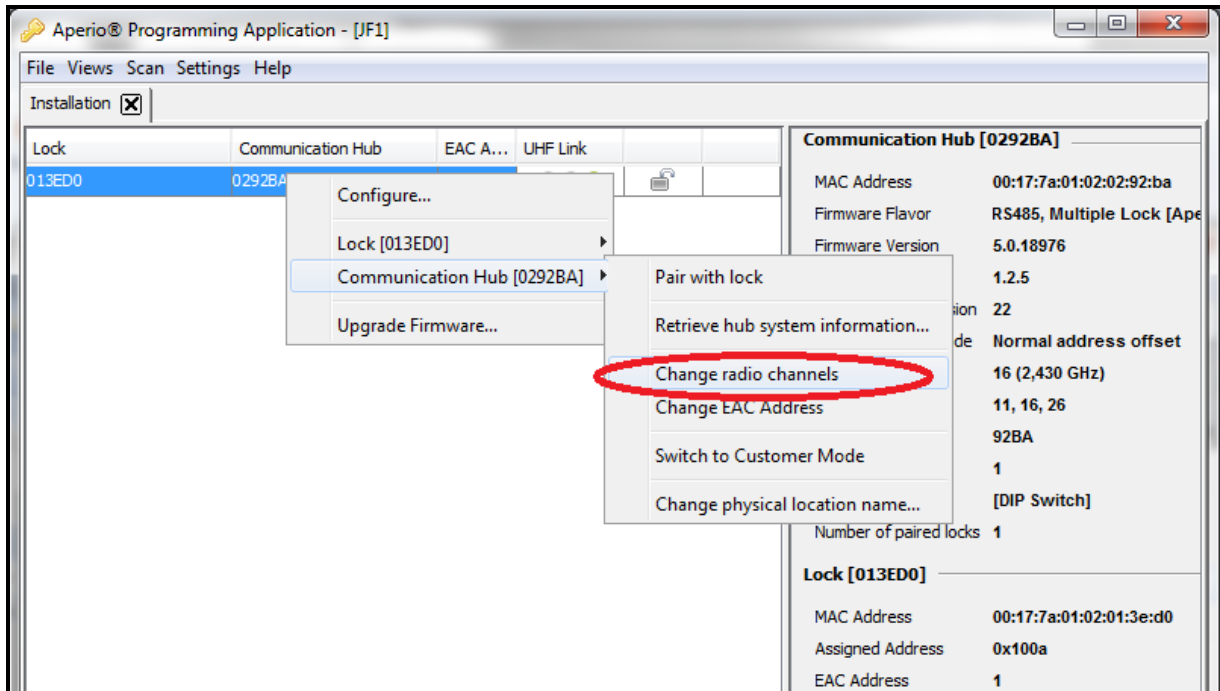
Aperio® Programming Application - [JF1]

File Views Scan Settings Help

Installation

| Lock | Communication Hub | EAC A... | UHF Link |
|---|---|---|---|
| 013ED0 | 0292BA | | |

Configure...

Lock [013ED0]

Communication Hub [0292BA]

Upgrade Firmware...

Pair with lock

Retrieve hub system information...

Change radio channels

Change EAC Address

Switch to Customer Mode

Change physical location name...

Communication Hub [0292BA]

MAC Address 00:17:7a:01:02:02:92:ba

Firmware Flavor RS485, Multiple Lock [Ape

Firmware Version 5.0.18976

1.2.5

sion 22

de Normal address offset

16 (2,430 GHz)

11, 16, 26

92BA

1

[DIP Switch]

Number of paired locks 1

Lock [013ED0]

MAC Address 00:17:7a:01:02:01:3e:d0

Assigned Address 0x100a

EAC Address 1